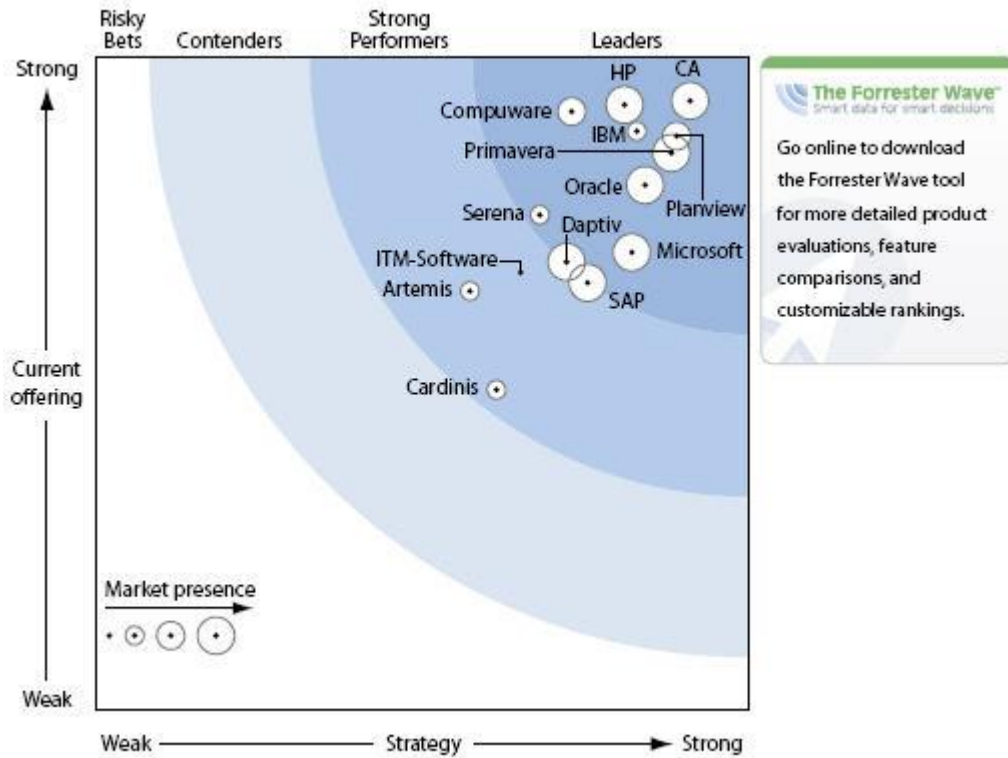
Risky Bets
Contenders
Strong Performers
Leaders

Strong

HP
CA
Compuware
IBM
Primavera
Oracle
Planview
Serena
Daptiv
Microsoft
ITM-Software
Artemis
SAP

Current offering

Cardinis

Market presence

Weak

Weak
Strategy
Strong

The Forrester Wave™
Smart data for smart decisions

Go online to download the Forrester Wave tool for more detailed product evaluations, feature comparisons, and customizable rankings.